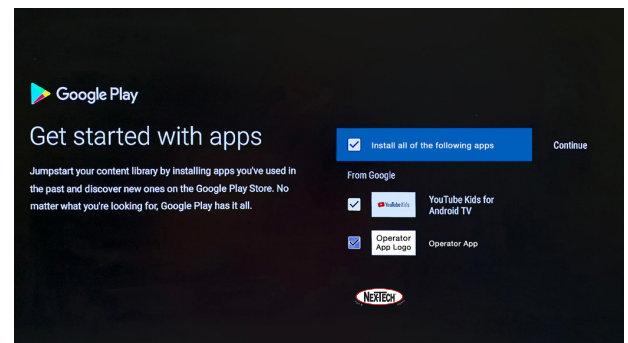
Google Play

Get started with apps

Jumpstart your content library by installing apps you've used in the past and discover new ones on the Google Play Store. No matter what you're looking for, Google Play has it all.

Install all of the following apps

Continue

From Google

YouTube Kids

YouTube Kids for Android TV

Operator App Logo

Operator App

NEXTECH